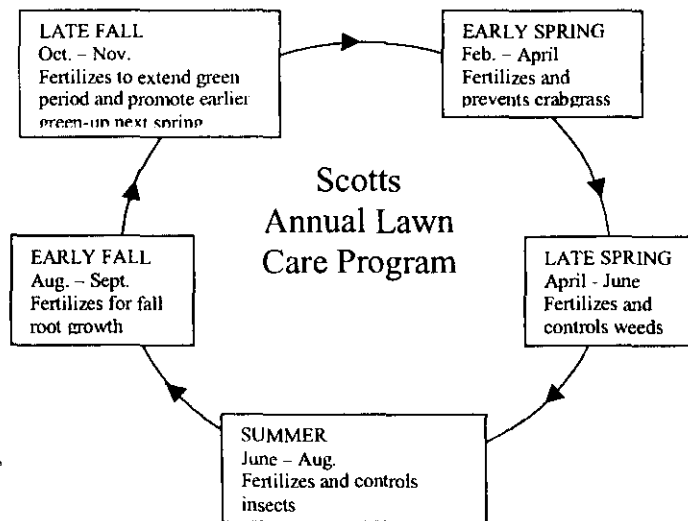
Scotts Annual Lawn Care Program

EARLY SPRING
Feb. – April
Fertilizes and prevents crabgrass

LATE SPRING
April - June
Fertilizes and controls weeds

SUMMER
June – Aug.
Fertilizes and controls insects
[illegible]

EARLY FALL
Aug. – Sept.
Fertilizes for fall root growth

LATE FALL
Oct. – Nov.
Fertilizes to extend green period and promote earlier green-up next spring